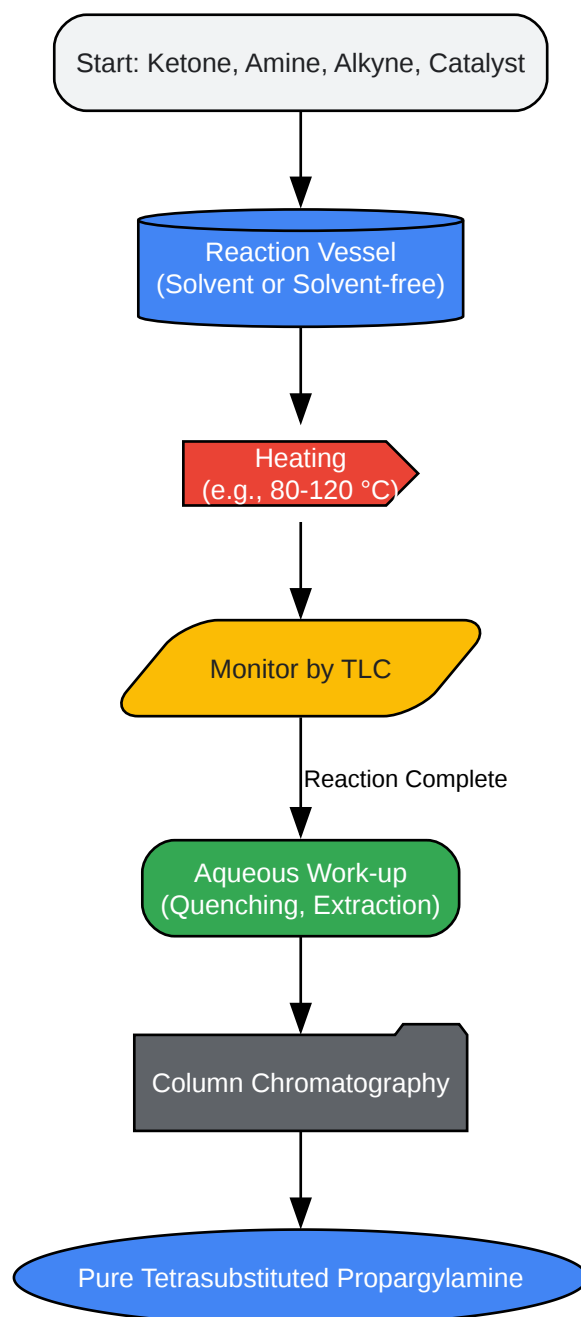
Start: Ketone, Amine, Alkyne, Catalyst

Reaction Vessel
(Solvent or Solvent-free)

Heating
(e.g., 80-120 °C)

Monitor by TLC

Reaction Complete

Aqueous Work-up
(Quenching, Extraction)

Column Chromatography

Pure Tetrasubstituted Propargylamine